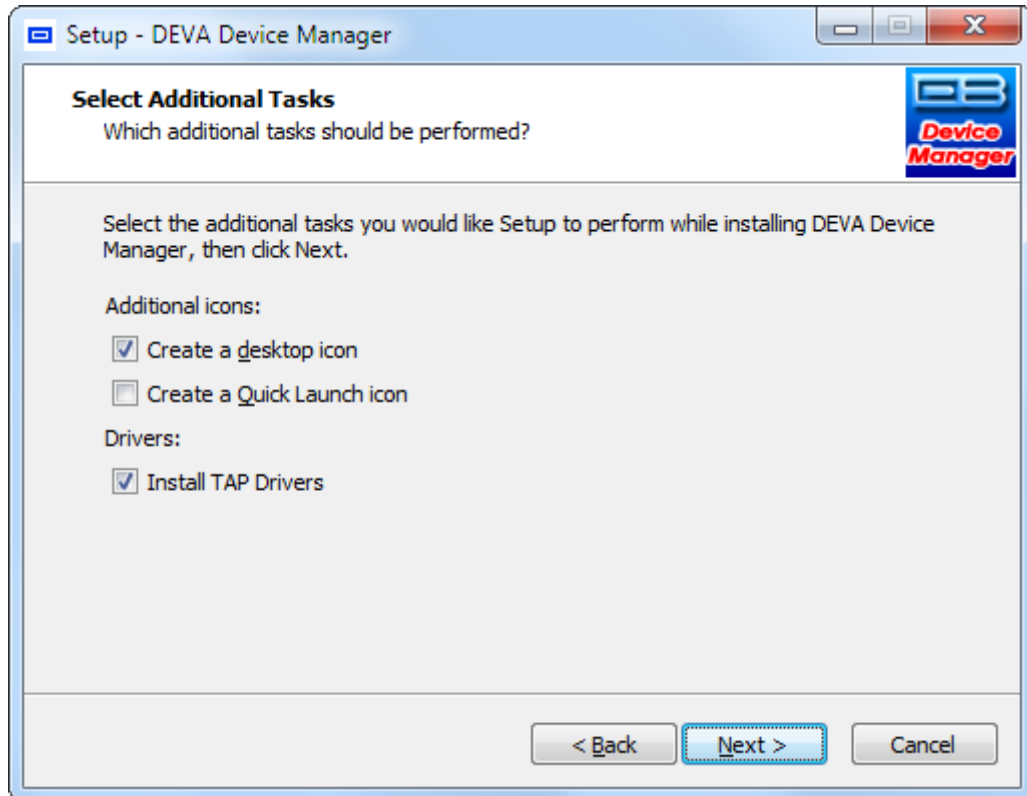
Setup - DEVA Device Manager

Select Additional Tasks
Which additional tasks should be performed?

Device Manager

Select the additional tasks you would like Setup to perform while installing DEVA Device Manager, then click Next.

Additional icons:

Create a desktop icon

Create a Quick Launch icon

Drivers:

Install TAP Drivers

< Back

Next >

Cancel